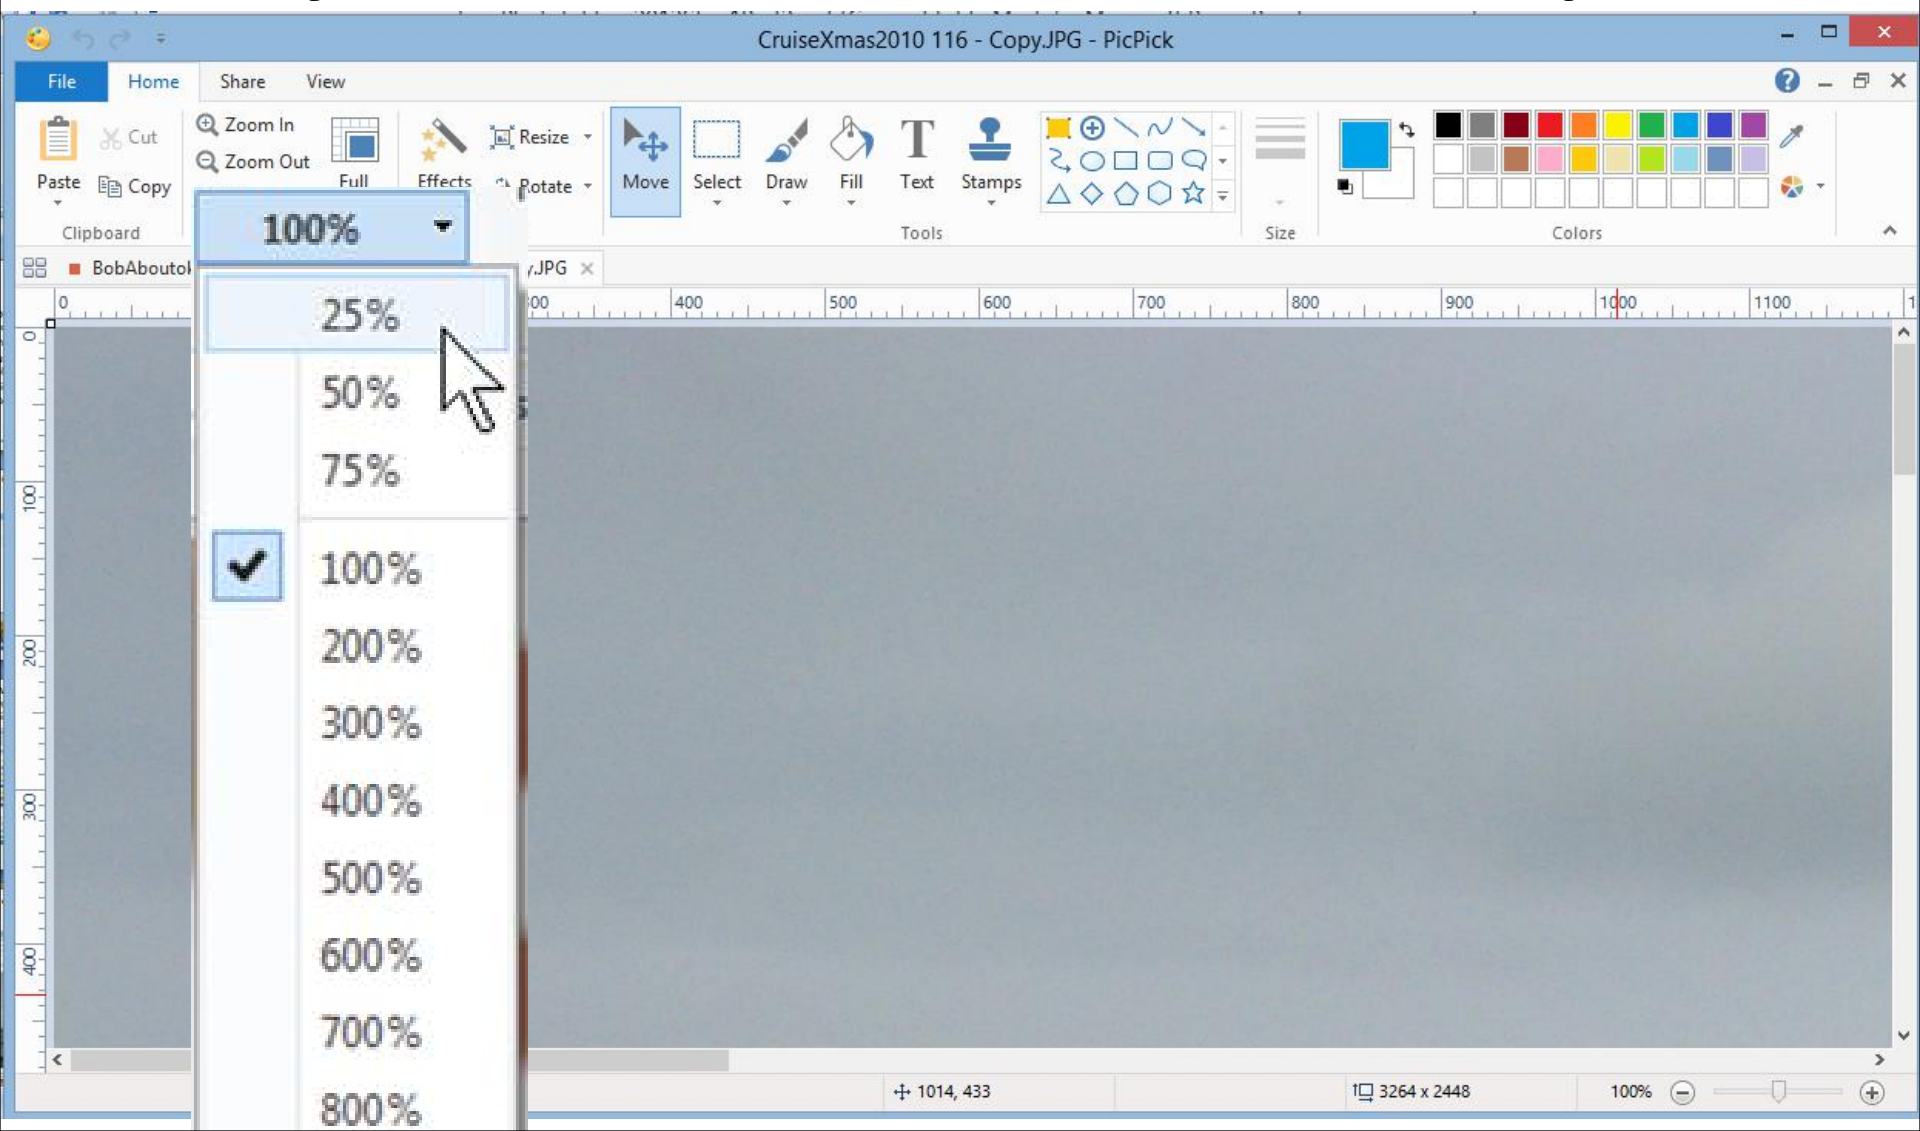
CruiseXmas2010 116 - Copy.JPG - PicPick

File Home Share View

Paste Cut Copy Clipboard

Zoom In Zoom Out Full

Effects Resize Rotate

Move Select Draw Fill Text Stamps

Tools

Size

Colors

100%

BobAboutol

.JPG

25%
50%
75%
100%
200%
300%
400%
500%
600%
700%
800%

0 400 500 600 700 800 900 1000 1100

0 100 200 300 400

1014, 433

3264 x 2448

100%